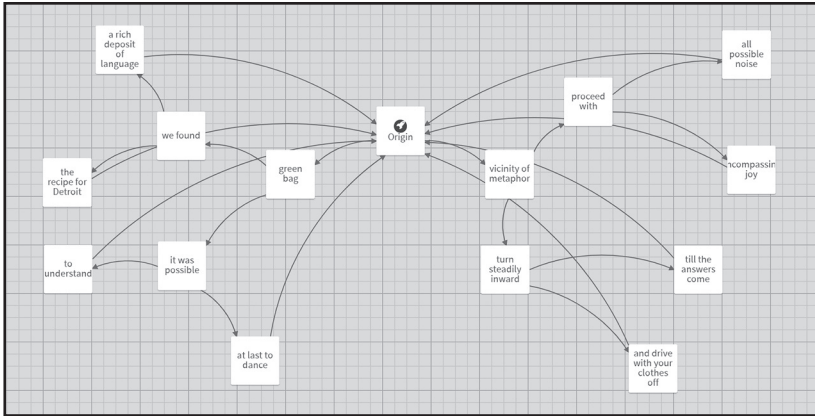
a rich deposit of language

all possible noise

proceed with

we found

Origin

the recipe for Detroit

green bag

vicinity of metaphor

ncompassin joy

to understand

it was possible

turn steadily inward

till the answers come

at last to dance

and drive with your clothes off